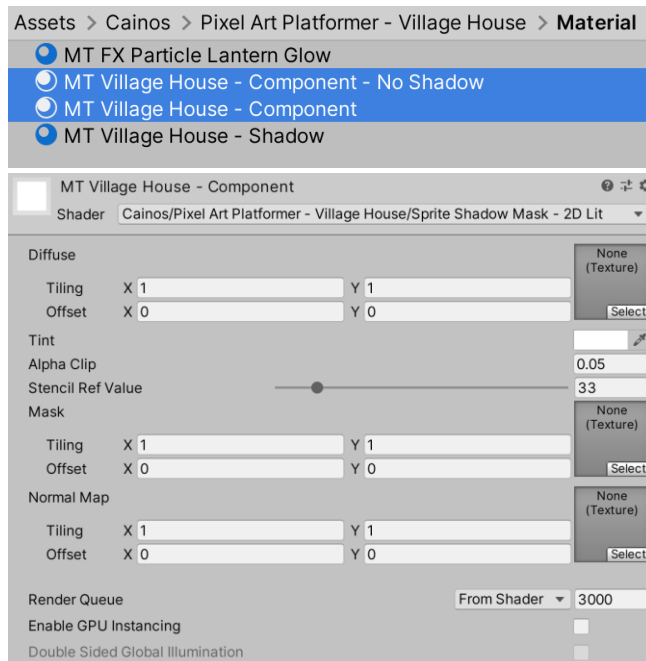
Assets > Cainos > Pixel Art Platformer - Village House > Material

MT FX Particle Lantern Glow
MT Village House - Component - No Shadow
MT Village House - Component
MT Village House - Shadow

MT Village House - Component
Shader Cainos/Pixel Art Platformer - Village House/Sprite Shadow Mask - 2D Lit

Diffuse
None (Texture)
Select
Tiling X 1 Y 1
Offset X 0 Y 0

Tint
Alpha Clip 0.05
Stencil Ref Value 33

Mask
None (Texture)
Select
Tiling X 1 Y 1
Offset X 0 Y 0

Normal Map
None (Texture)
Select
Tiling X 1 Y 1
Offset X 0 Y 0

Render Queue From Shader 3000
Enable GPU Instancing
Double Sided Global Illumination